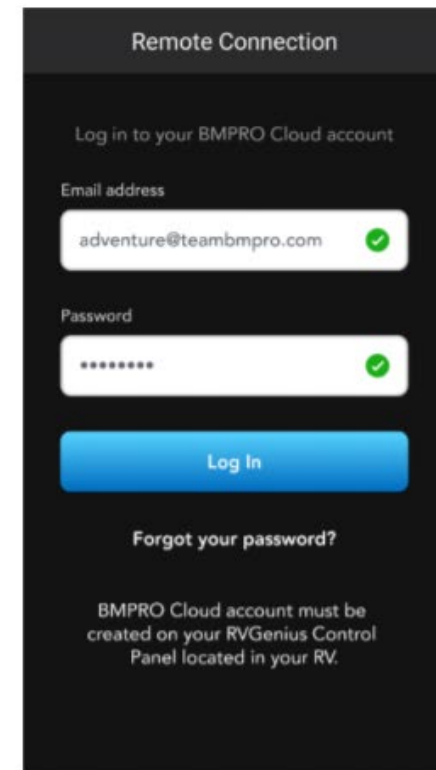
Remote Connection

Log in to your BMPRO Cloud account

Email address

adventure@teambmpro.com

Password

•••••••••

Log In

Forgot your password?

BMPRO Cloud account must be created on your RVGenius Control Panel located in your RV.